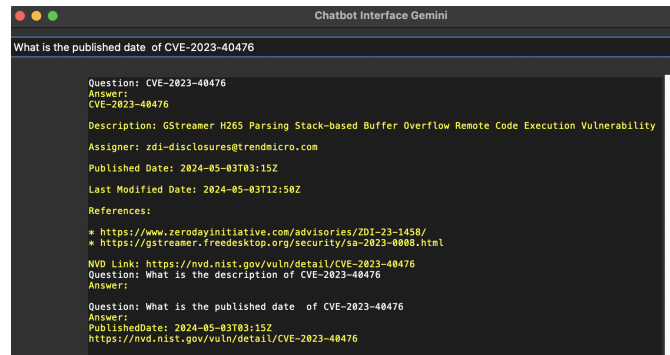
Chatbot Interface Gemini

What is the published date of CVE-2023-40476

Question: CVE-2023-40476
Answer:
CVE-2023-40476

Description: GStreamer H265 Parsing Stack-based Buffer Overflow Remote Code Execution Vulnerability

Assigner: zdi-disclosures@trendmicro.com

Published Date: 2024-05-03T03:15Z

Last Modified Date: 2024-05-03T12:50Z

References:

* https://www.zerodayinitiative.com/advisories/ZDI-23-1458/
* https://gstreamer.freedesktop.org/security/sa-2023-0008.html

NVD Link: https://nvd.nist.gov/vuln/detail/CVE-2023-40476
Question: What is the description of CVE-2023-40476
Answer:

Question: What is the published date of CVE-2023-40476
Answer:
PublishedDate: 2024-05-03T03:15Z
https://nvd.nist.gov/vuln/detail/CVE-2023-40476